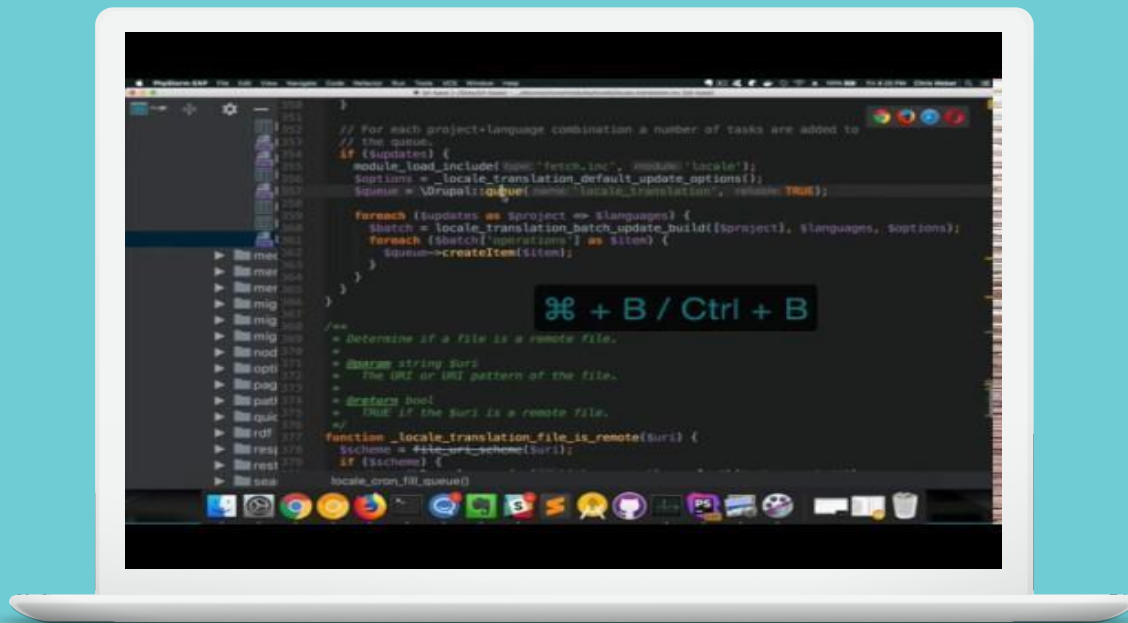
350 }
351
352 // For each project+language combination a number of tasks are added to
353 // the queue.
354 if ($updates) {
355 module_load_include(type: 'fetch.inc', module: 'locale');
356 $options = _locale_translation_default_update_options();
357 $queue = \Drupal::queue( name: 'locale_translation', reliable: TRUE);
358
359 foreach ($updates as $project => $languages) {
360 $batch = locale_translation_batch_update_build([$project], $languages, $options);
361 foreach ($batch['operations'] as $item) {
362 $queue->createItem($item);
363 }
364 }
365 }
366 }
367
368 /**
369 * Determine if a file is a remote file.
370 *
371 * @param string $uri
372 * The URI or URI pattern of the file.
373 *
374 * @return bool
375 * TRUE if the $uri is a remote file.
376 */
377 function _locale_translation_file_is_remote($uri) {
378 $scheme = file_uri_scheme($uri);
379 if ($scheme) {

⌘ + B / Ctrl + B

med
mer
mer
mig
mig
mig
nod
opti
pag
path
quic
rdf
resp
rest
sea

locale_cron_fill_queue()